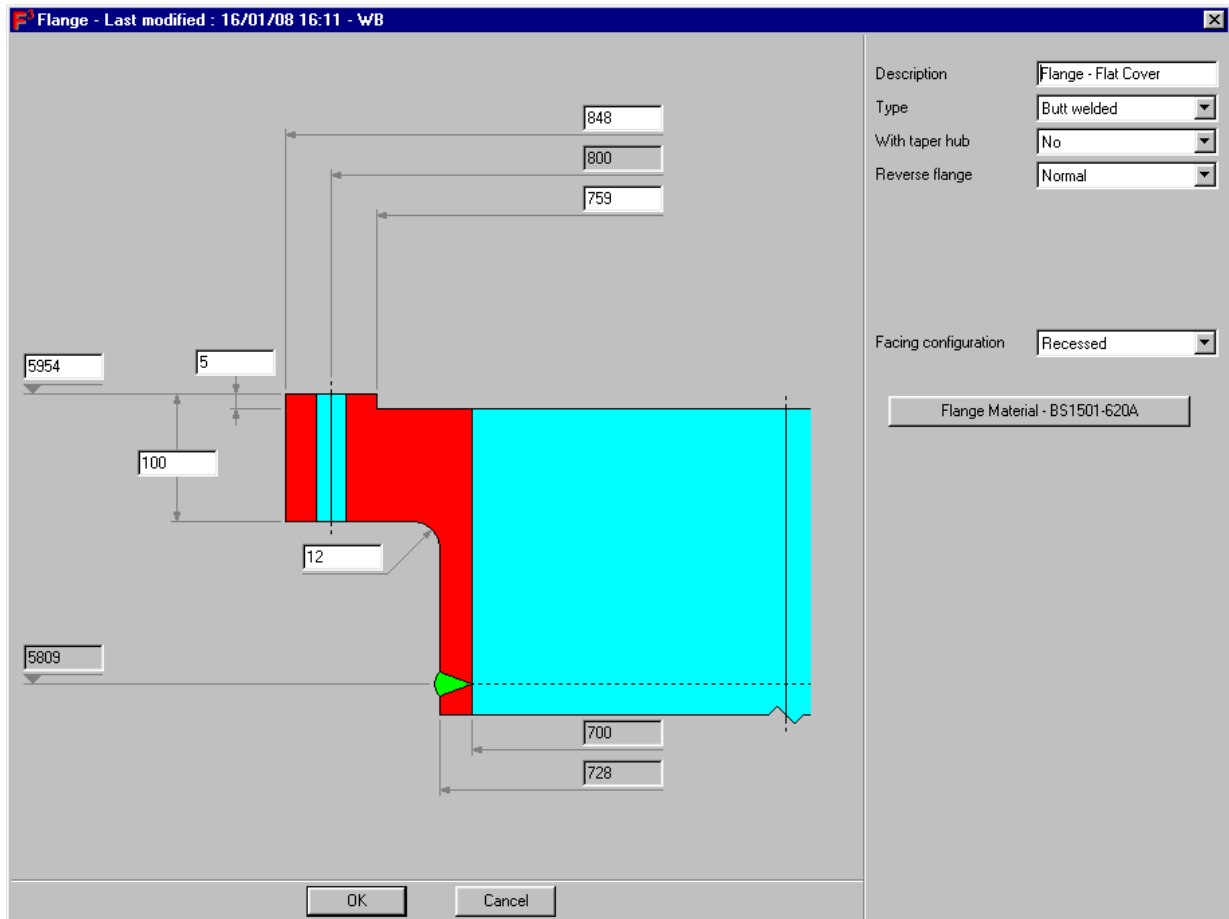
$F^3$ Flange - Last modified : 16/01/08 16:11 - WB

848

800

759

5954

5

100

12

5809

700

728

OK

Cancel

Description | Flange - Flat Cover

Type | Butt welded

With taper hub | No

Reverse flange | Normal

Facing configuration | Recessed

Flange Material - BS1501-620A